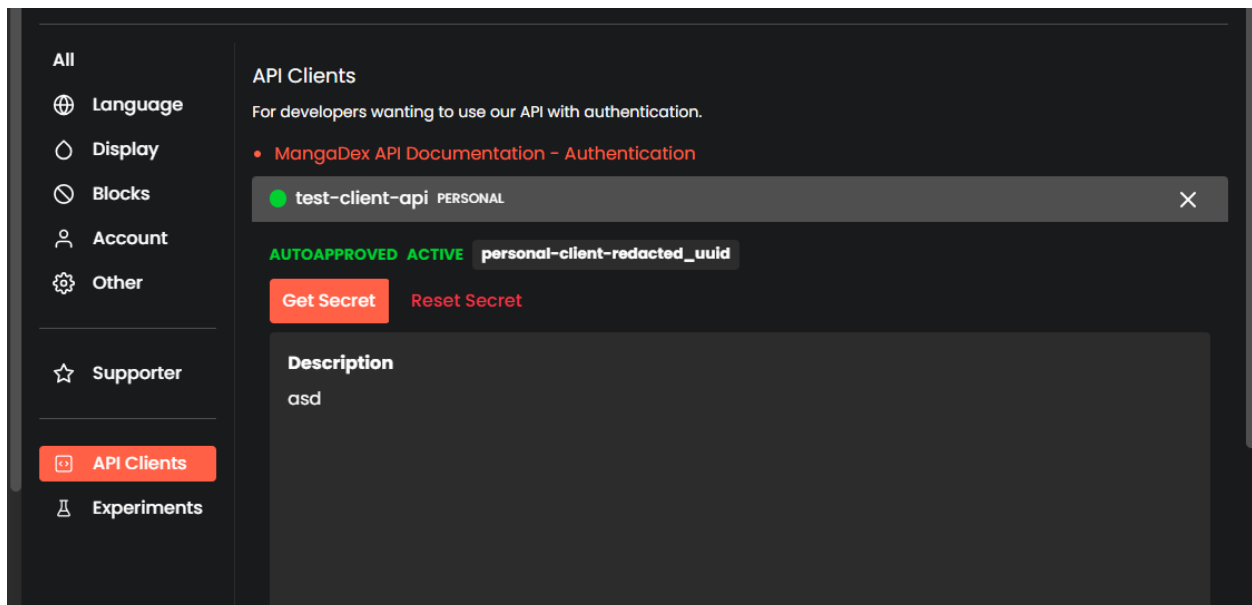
All
Language
Display
Blocks
Account
Other

Supporter

API Clients
Experiments

API Clients

For developers wanting to use our API with authentication.

• MangaDex API Documentation - Authentication

test-client-api PERSONAL

AUTOAPPROVED ACTIVE personal-client-redacted_uuid

Get Secret Reset Secret

Description

asd